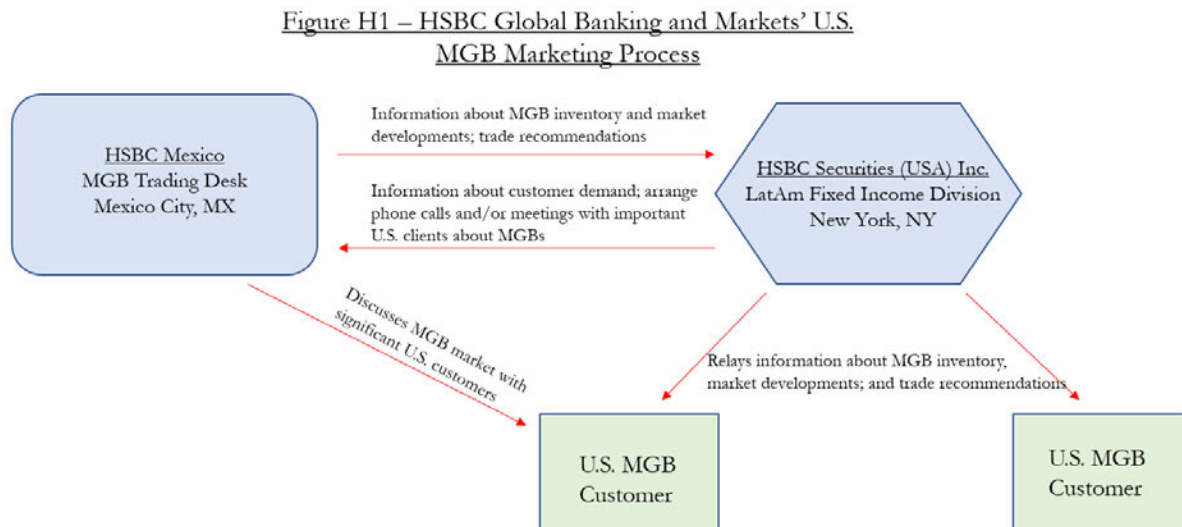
Figure H1 – HSBC Global Banking and Markets' U.S. MGB Marketing Process

HSBC Mexico
MGB Trading Desk
Mexico City, MX

Information about MGB inventory and market developments; trade recommendations

Information about customer demand; arrange phone calls and/or meetings with important U.S. clients about MGBs

HSBC Securities (USA) Inc.
LatAm Fixed Income Division
New York, NY

Discusses MGB market with significant U.S. customers

Relays information about MGB inventory, market developments; and trade recommendations

U.S. MGB Customer

U.S. MGB Customer